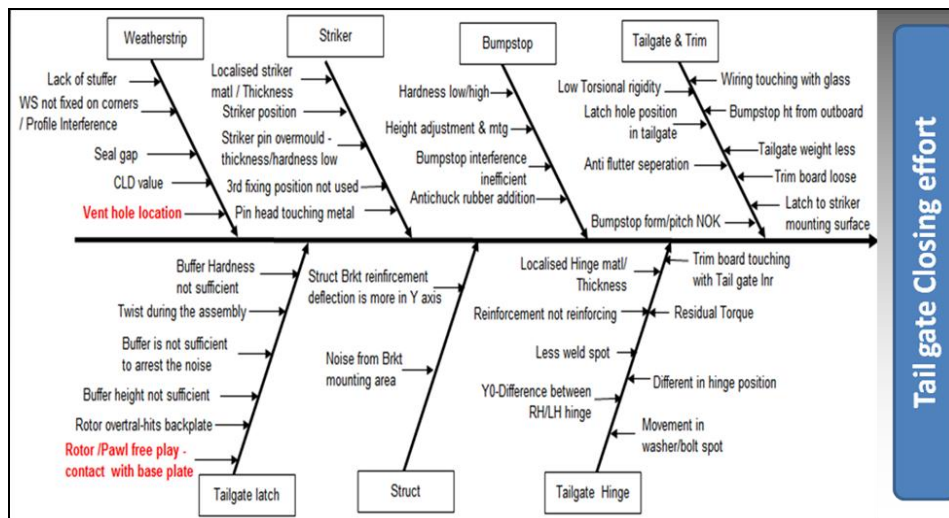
Weatherstrip

Lack of stuffer

WS not fixed on corners / Profile Interference

Seal gap

CLD value

Vent hole location

Striker

Localised striker matl / Thickness

Striker position

Striker pin overmould - thickness/hardness low

3rd fixing position not used

Pin head touching metal

Bumpstop

Hardness low/high

Height adjustment & mtg

Bumpstop interference inefficient

Antichuck rubber addition

Tailgate & Trim

Low Torsional rigidity

Latch hole position in tailgate

Anti flutter seperation

Bumpstop form/pitch NOK

Wiring touching with glass

Bumpstop ht from outboard

Tailgate weight less

Trim board loose

Latch to striker mounting surface

Tail gate Closing effort

Buffer Hardness not sufficient

Twist during the assembly

Buffer is not sufficient to arrest the noise

Buffer height not sufficient

Rotor overtral-hits backplate

Rotor /Pawl free play - contact with base plate

Tailgate latch

Struct Brkt reinfircement deflection is more in Y axis

Noise from Brkt mounting area

Struct

Localised Hinge matl/ Thickness

Reinforcement not reinforcing

Less weld spot

Y0-Difference between RH/LH hinge

Trim board touching with Tail gate Inr

Residual Torque

Different in hinge position

Movement in washer/bolt spot

Tailgate Hinge